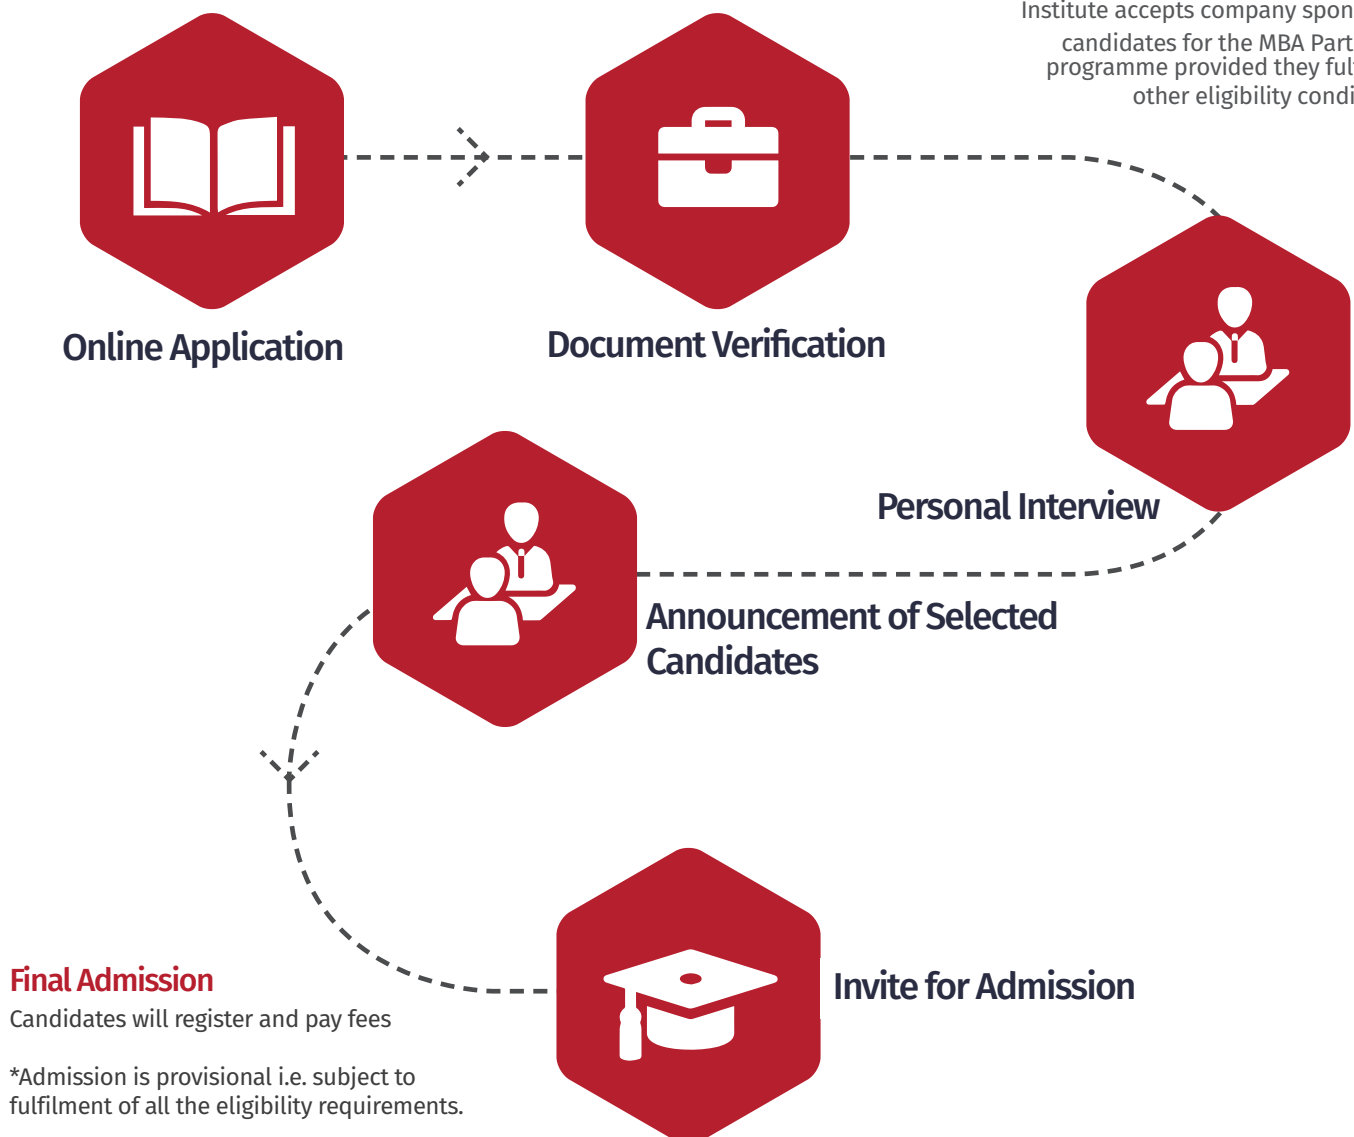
Institute accepts company spon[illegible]
candidates for the MBA Part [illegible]
programme provided they ful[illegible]
other eligibility condi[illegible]

Online Application

Document Verification

Personal Interview

Announcement of Selected Candidates

Final Admission
Candidates will register and pay fees

*Admission is provisional i.e. subject to fulfilment of all the eligibility requirements.

Invite for Admission